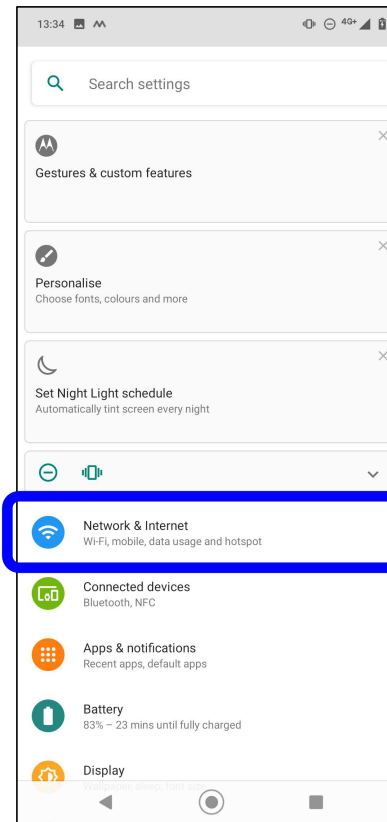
13:34 4G+

Search settings

Gestures & custom features

Personalise
Choose fonts, colours and more

Set Night Light schedule
Automatically tint screen every night

Network & Internet
Wi-Fi, mobile, data usage and hotspot

Connected devices
Bluetooth, NFC

Apps & notifications
Recent apps, default apps

Battery
83% – 23 mins until fully charged

Display
Wallpaper, sleep, font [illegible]